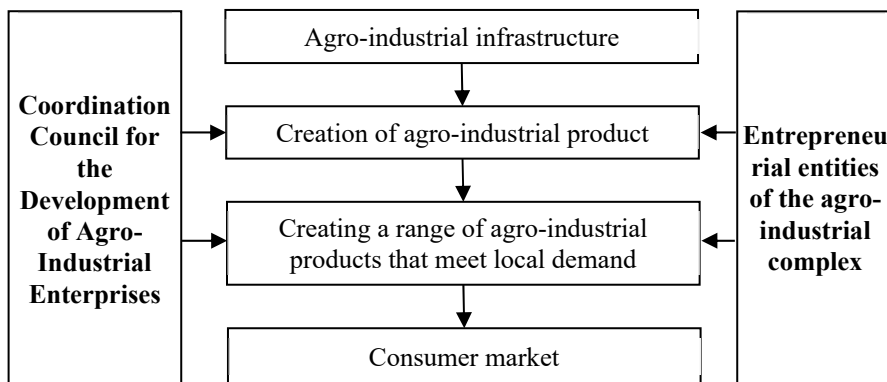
Agro-industrial infrastructure

Coordination Council for the Development of Agro-Industrial Enterprises

Creation of agro-industrial product

Entrepreneu rial entities of the agro-industrial complex

Creating a range of agro-industrial products that meet local demand

Consumer market